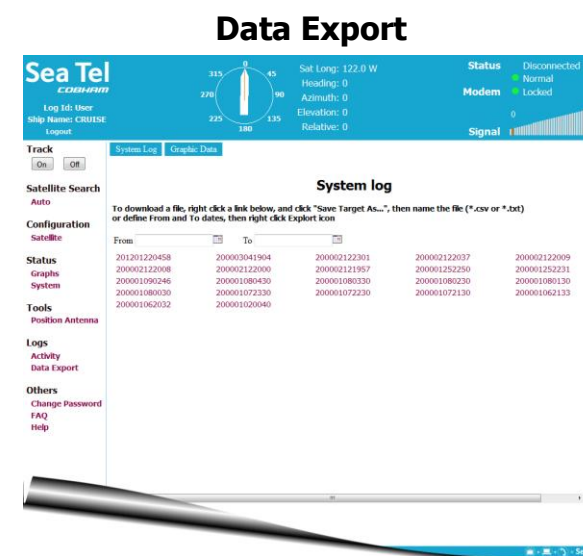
# Data Export

Sea Tel
COBHAM

Log Id: User
Ship Name: CRUISE
Logout

315 0 45
270 90
225 180 135

Sat Long: 122.0 W
Heading: 0
Azimuth: 0
Elevation: 0
Relative: 0

Status Disconnected
Normal
Modem Locked
0
Signal

Track
On Off

Satellite Search
Auto

Configuration
Satellite

Status
Graphs
System

Tools
Position Antenna

Logs
Activity
Data Export

Others
Change Password
FAQ
Help

System Log Graphic Data

System log

To download a file, right click a link below, and click "Save Target As...", then name the file (*.csv or *.txt) or define From and To dates, then right click Explort icon

From To

| | | | | |
|---|---|---|---|---|
| 201201220458 | 200003041904 | 200002122301 | 200002122037 | 200002122009 |
| 200002122008 | 200002122000 | 200002121957 | 200001252250 | 200001252231 |
| 200001090246 | 200001080430 | 200001080330 | 200001080230 | 200001080130 |
| 200001080030 | 200001072330 | 200001072230 | 200001072130 | 200001062133 |
| 200001062032 | 200001020040 | | | |